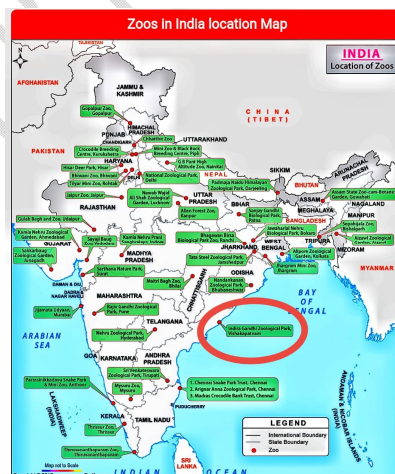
Zoos in India location Map

INDIA
Location of Zoos

TAJIKISTAN
AFGHANISTAN
JAMMU & KASHMIR
Gopalpur Zoo, Gopalpur
PAKISTAN
HIMACHAL PRADESH
PUNJAB
CHANDIGARH
Chhattbir Zoo
Crocodile Breeding Centre, Kurukshetra
UTTARAKHAND
HARYANA
Mini Zoo & Black Buck Breeding Centre, Pipli
G B Pant High Altitude Zoo, Nainital
Hisar Deer Park, Hisar
Bhiwani Zoo, Bhiwani
Tilyar Mini Zoo, Rohtak
National Zoological Park, Delhi
C H I N A
( T I B E T )
NEPAL
SIKKIM
BHUTAN
ARUNACHAL PRADESH
Padmaja Naidu Himalayan Zoological Park, Darjeeling
Assam State Zoo-cum Botanical Garden, Guwahati
Jaipur Zoo, Jaipur
RAJASTHAN
Nawab Wajid Ali Shah Zoological Garden, Lucknow
UTTAR PRADESH
Allen Forest Zoo, Kanpur
BIHAR
Sanjay Gandhi Biological Park, Patna
ASSAM
NAGALAND
MEGHALAYA
MANIPUR
BANGLADESH
Sepahijala Zoo, Bishalgarh
Aizawl Zoological Park
Gulab Bagh and Zoo, Udaipur
Kamla Nehru Zoological Garden, Ahmedabad
GUJARAT
Sakkarbaug Zoological Garden, Junagadh
Sayaji Baug Zoo, Vadodara
Kamla Nehru Prani Sangrahalaya, Indore
MADHYA PRADESH
Bhagwan Birsa Biological Park Zoo, Ranchi
JHARKHAND
Jawaharlal Nehru Biological Park, Bokaro
WEST BENGAL
TRIPURA
MIZORAM
Alipore Zoological Gardens, Kolkata
MYANMAR
Tata Steel Zoological Park, Jamshedpur
Sunderbans Tiger Reserve
Sarthana Nature Park, Surat
DAMAN & DIU
DADRA & NAGAR HAVELI
Maitri Bagh Zoo, Bhilai
CHHATTISGARH
ODISHA
Nandankanan Zoological Park, Bhubaneshwar
MAHARASHTRA
Jijamata Udyaan, Mumbai
Rajiv Gandhi Zoological Park, Pune
TELANGANA
Nehru Zoological Park, Hyderabad
BAY OF BENGAL
Indira Gandhi Zoological Park, Vishakapatnam
ARABIAN SEA
GOA
KARNATAKA
ANDHRA PRADESH
Sri Venkateswara Zoological Park, Tirupati
Pattnaikamkalam Snake Park & Mini Zoo, Kannur
Mysore Zoo, Mysore
Bannerghatta Biological Park, Bangalore
1. Chennai Snake Park Trust, Chennai
2. Arignar Anna Zoological Park, Chennai
3. Madras Crocodile Bank Trust, Chennai
PUDUCHERRY
LAKSHADWEEP (INDIA)
KERALA
TAMIL NADU
Thrissur Zoo, Thrissur
Thiruvananthapuram Zoo, Thiruvananthapuram
ANDAMAN & NICOBAR ISLANDS (INDIA)
LEGEND
International Boundary
State Boundary
Zoo
Map not to Scale
INDIAN
SRI LANKA